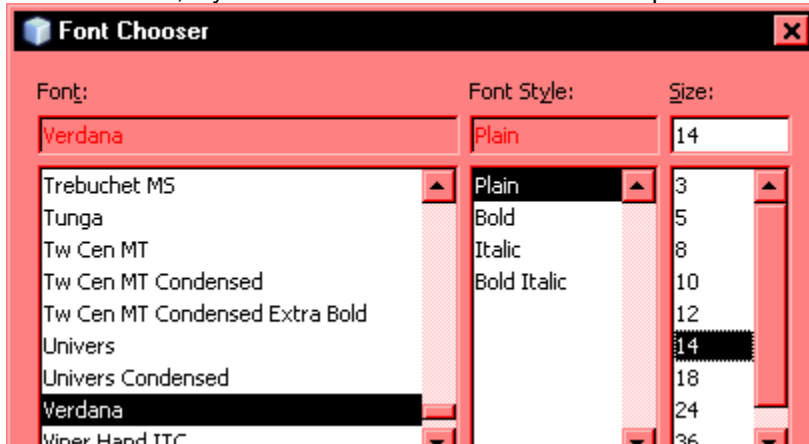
Font Chooser

Font:

Verdana

Trebuchet MS
Tunga
Tw Cen MT
Tw Cen MT Condensed
Tw Cen MT Condensed Extra Bold
Univers
Univers Condensed
Verdana
Viner Hand ITC

Font Style:

Plain

Plain
Bold
Italic
Bold Italic

Size:

14

3
5
8
10
12
14
18
24
36